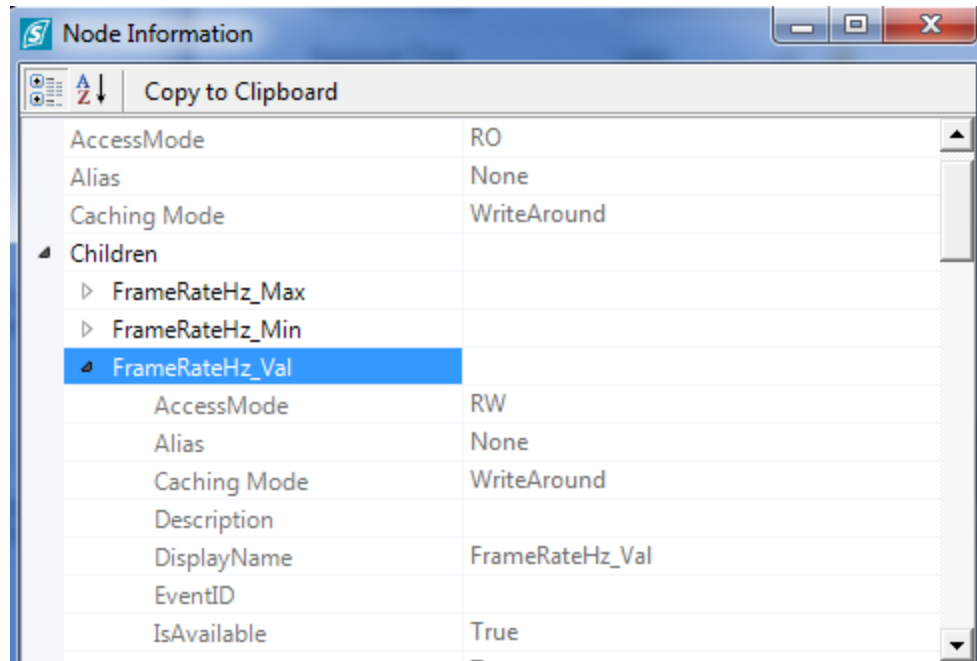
Node Information

Copy to Clipboard

| | |
|---|---|
| AccessMode | RO |
| Alias | None |
| Caching Mode | WriteAround |
| Children | |
| FrameRateHz_Max | |
| FrameRateHz_Min | |
| FrameRateHz_Val | |
| AccessMode | RW |
| Alias | None |
| Caching Mode | WriteAround |
| Description | |
| DisplayName | FrameRateHz_Val |
| EventID | |
| IsAvailable | True |